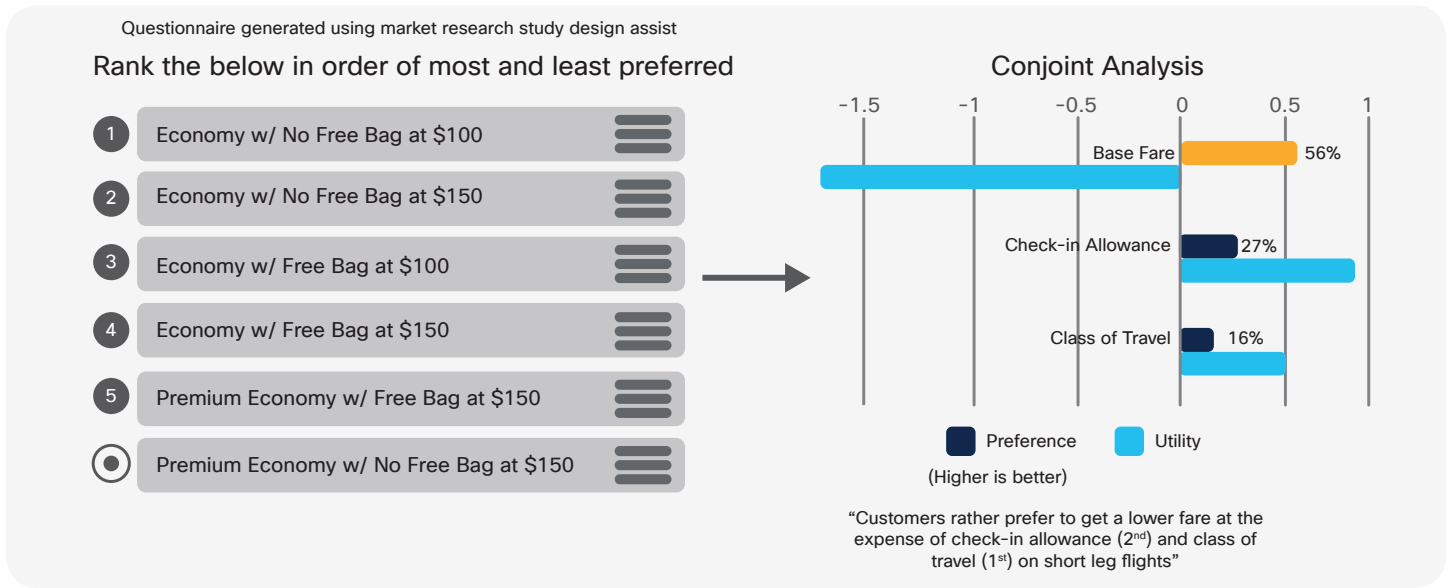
Questionnaire generated using market research study design assist

Rank the below in order of most and least preferred

1 Economy w/ No Free Bag at \$100

2 Economy w/ No Free Bag at \$150

3 Economy w/ Free Bag at \$100

4 Economy w/ Free Bag at \$150

5 Premium Economy w/ Free Bag at \$150

Premium Economy w/ No Free Bag at \$150

Conjoint Analysis

−1.5 −1 −0.5 0 0.5 1

Base Fare 56%

Check-in Allowance 27%

Class of Travel 16%

Preference Utility

(Higher is better)

“Customers rather prefer to get a lower fare at the expense of check-in allowance ($2^{nd}$) and class of travel ($1^{st}$) on short leg flights”